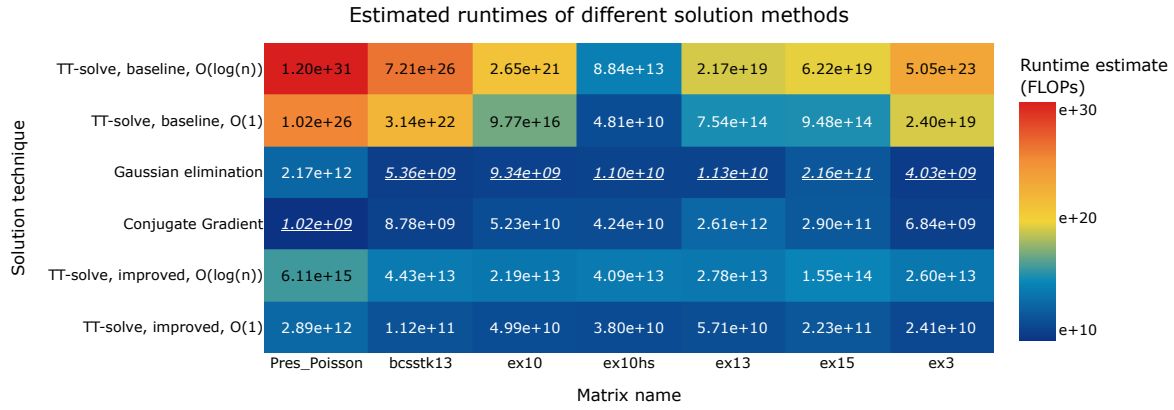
Estimated runtimes of different solution methods

| Solution technique | Pres_Poisson | bcsstk13 | ex10 | ex10hs | ex13 | ex15 | ex3 |
|---|---|---|---|---|---|---|---|
| TT-solve, baseline, O(log(n)) | 1.20e+31 | 7.21e+26 | 2.65e+21 | 8.84e+13 | 2.17e+19 | 6.22e+19 | 5.05e+23 |
| TT-solve, baseline, O(1) | 1.02e+26 | 3.14e+22 | 9.77e+16 | 4.81e+10 | 7.54e+14 | 9.48e+14 | 2.40e+19 |
| Gaussian elimination | 2.17e+12 | 5.36e+09 | 9.34e+09 | 1.10e+10 | 1.13e+10 | 2.16e+11 | 4.03e+09 |
| Conjugate Gradient | 1.02e+09 | 8.78e+09 | 5.23e+10 | 4.24e+10 | 2.61e+12 | 2.90e+11 | 6.84e+09 |
| TT-solve, improved, O(log(n)) | 6.11e+15 | 4.43e+13 | 2.19e+13 | 4.09e+13 | 2.78e+13 | 1.55e+14 | 2.60e+13 |
| TT-solve, improved, O(1) | 2.89e+12 | 1.12e+11 | 4.99e+10 | 3.80e+10 | 5.71e+10 | 2.23e+11 | 2.41e+10 |

Matrix name

Runtime estimate (FLOPs)
e+30
e+20
e+10